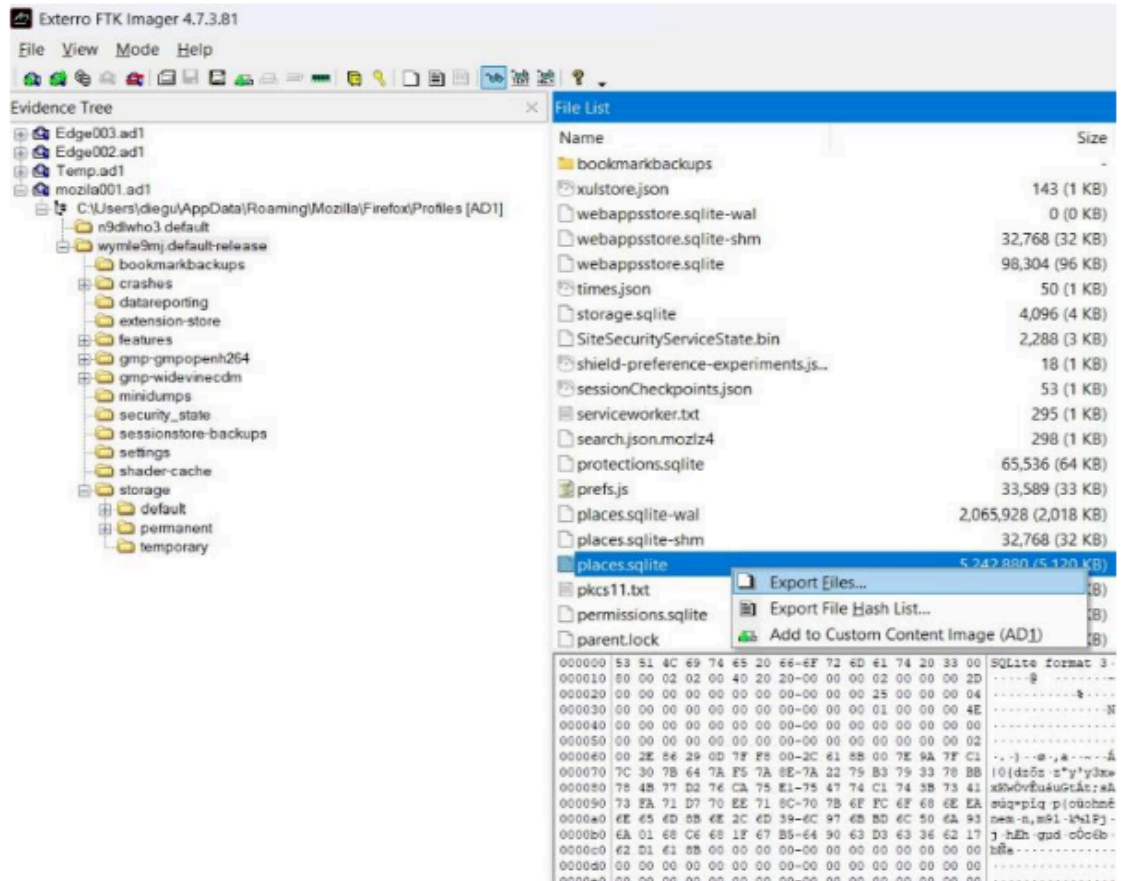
Exterro FTK Imager 4.7.3.81

File View Mode Help

Evidence Tree

Edge003.ad1
Edge002.ad1
Temp.ad1
mozila001.ad1
C:\Users\diegu\AppData\Roaming\Mozilla\Firefox\Profiles [AD1]
n9dlwho3.default
wymle9mj.default-release
bookmarkbackups
crashes
datareporting
extension-store
features
gmp-gmpopenh264
gmp-widevinecdm
minidumps
security_state
sessionstore-backups
settings
shader-cache
storage
default
permanent
temporary

File List

| Name | Size |
|---|---|
| bookmarkbackups | - |
| xulstore.json | 143 (1 KB) |
| webappsstore.sqlite-wal | 0 (0 KB) |
| webappsstore.sqlite-shm | 32,768 (32 KB) |
| webappsstore.sqlite | 98,304 (96 KB) |
| times.json | 50 (1 KB) |
| storage.sqlite | 4,096 (4 KB) |
| SiteSecurityServiceState.bin | 2,288 (3 KB) |
| shield-preference-experiments.js... | 18 (1 KB) |
| sessionCheckpoints.json | 53 (1 KB) |
| serviceworker.txt | 295 (1 KB) |
| search.json.mozlz4 | 298 (1 KB) |
| protections.sqlite | 65,536 (64 KB) |
| prefs.js | 33,589 (33 KB) |
| places.sqlite-wal | 2,065,928 (2,018 KB) |
| places.sqlite-shm | 32,768 (32 KB) |
| places.sqlite | 5,242,880 (5,120 KB) |
| pkcs11.txt | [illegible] |
| permissions.sqlite | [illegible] |
| parent.lock | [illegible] |

Export Files...
Export File Hash List...
Add to Custom Content Image (AD1)

000000 53 51 4C 69 74 65 20 66-6F 72 6D 61 74 20 33 00 SQLite format 3
000010 80 00 02 02 00 40 20 20-00 00 00 02 00 00 00 2D
000020 00 00 00 00 00 00 00 00-00 00 00 25 00 00 00 04
000030 00 00 00 00 00 00 00 00-00 00 00 01 00 00 00 4E
000040 00 00 00 00 00 00 00 00-00 00 00 00 00 00 00 00
000050 00 00 00 00 00 00 00 00-00 00 00 00 00 00 00 02
000060 00 2E 86 29 0D 7F F8 00-2C 61 8B 00 7E 9A 7F C1
000070 7C 30 7B 64 7A F5 7A 8E-7A 22 79 B3 79 33 78 BB
000080 78 4B 77 D2 76 CA 75 E1-75 47 74 C1 74 3B 73 41
000090 73 FA 71 D7 70 EE 71 8C-70 7B 6F FC 6F 68 6E EA
0000a0 6E 65 6D 8B 6E 2C 6D 39-6C 97 6B BD 6C 50 6A 93
0000b0 6A 01 68 C6 68 1F 67 B5-64 90 63 D3 63 36 62 17
0000c0 62 D1 61 8B 00 00 00 00-00 00 00 00 00 00 00 00
0000d0 00 00 00 00 00 00 00 00-00 00 00 00 00 00 00 00